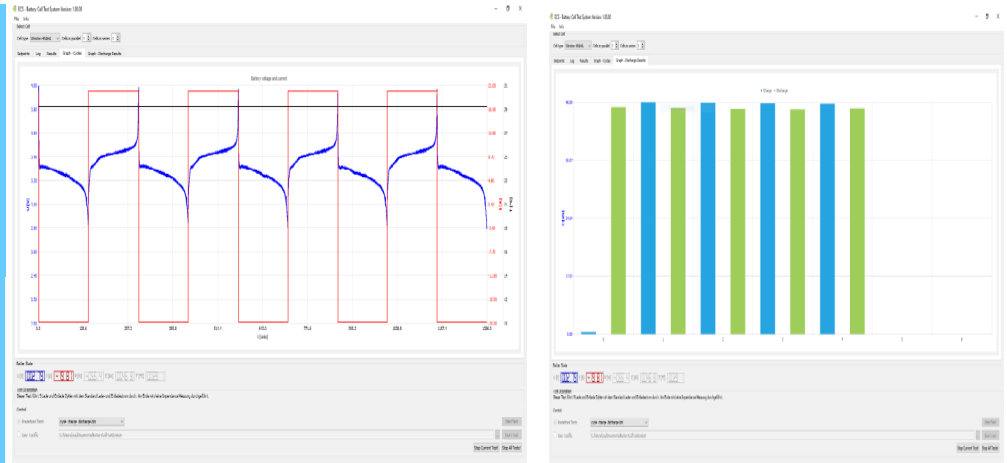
BCS - Battery Cell Test System Version 1.00.00

File Info

Select Cell

Cell type Lithium-Polymer Cells in parallel 1 Cells in series 1

Endpoints Log Results Graph - Cycles Graph - Discharge Results

Battery voltage and current

4.00

3.85

3.50

3.25

2.50

2.25

2.00

t [min]

Relay State

Stop Current Test Stop All Tests

BCS - Battery Cell Test System Version 1.00.00

File Info

Select Cell

Cell type Lithium-Polymer Cells in parallel 1 Cells in series 1

Endpoints Log Results Graph - Cycles Graph - Discharge Results

Charge Discharge

Relay State

Stop Current Test Stop All Tests